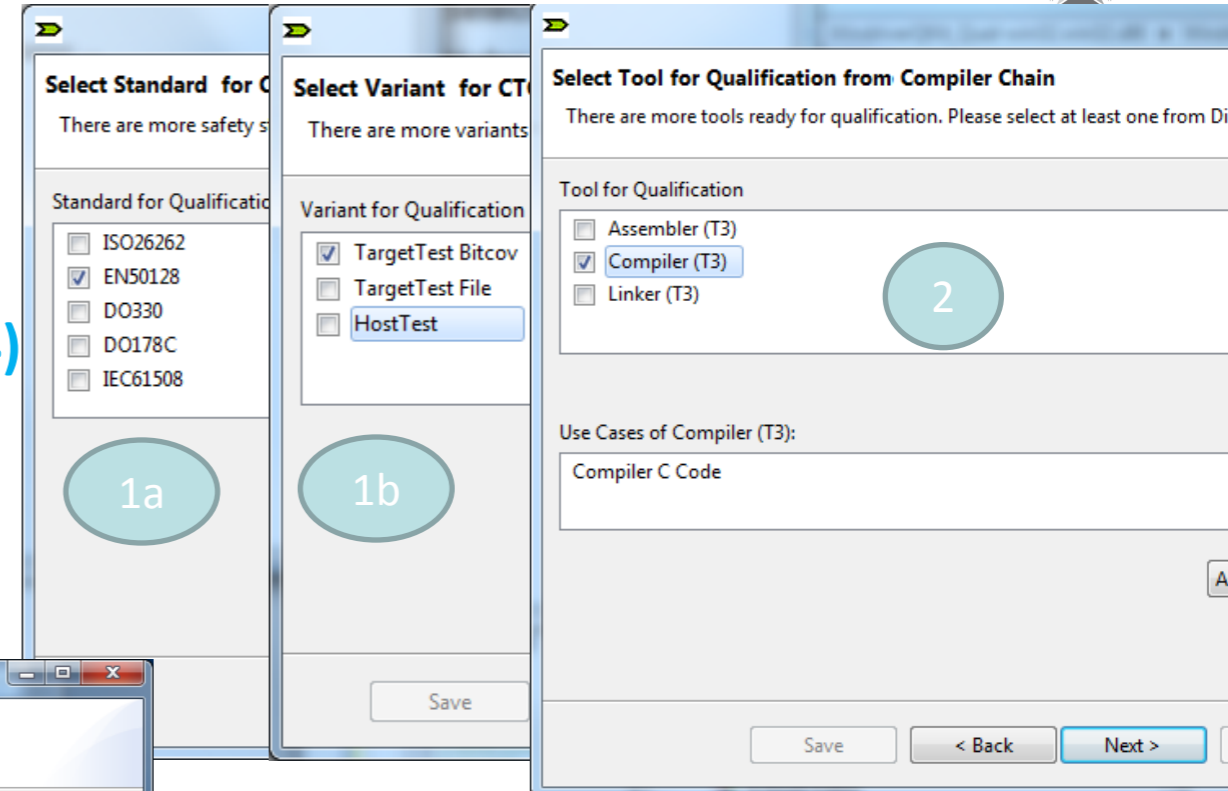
Select Standard for C

There are more safety s

Standard for Qualificatio

ISO26262

EN50128

DO330

DO178C

IEC61508

1a

Select Variant for CT

There are more variants

Variant for Qualification

TargetTest Bitcov

TargetTest File

HostTest

1b

Save

Select Tool for Qualification from Compiler Chain

There are more tools ready for qualification. Please select at least one from Di

Tool for Qualification

Assembler (T3)

Compiler (T3)

Linker (T3)

2

Use Cases of Compiler (T3):

Compiler C Code

A

Save

< Back

Next >